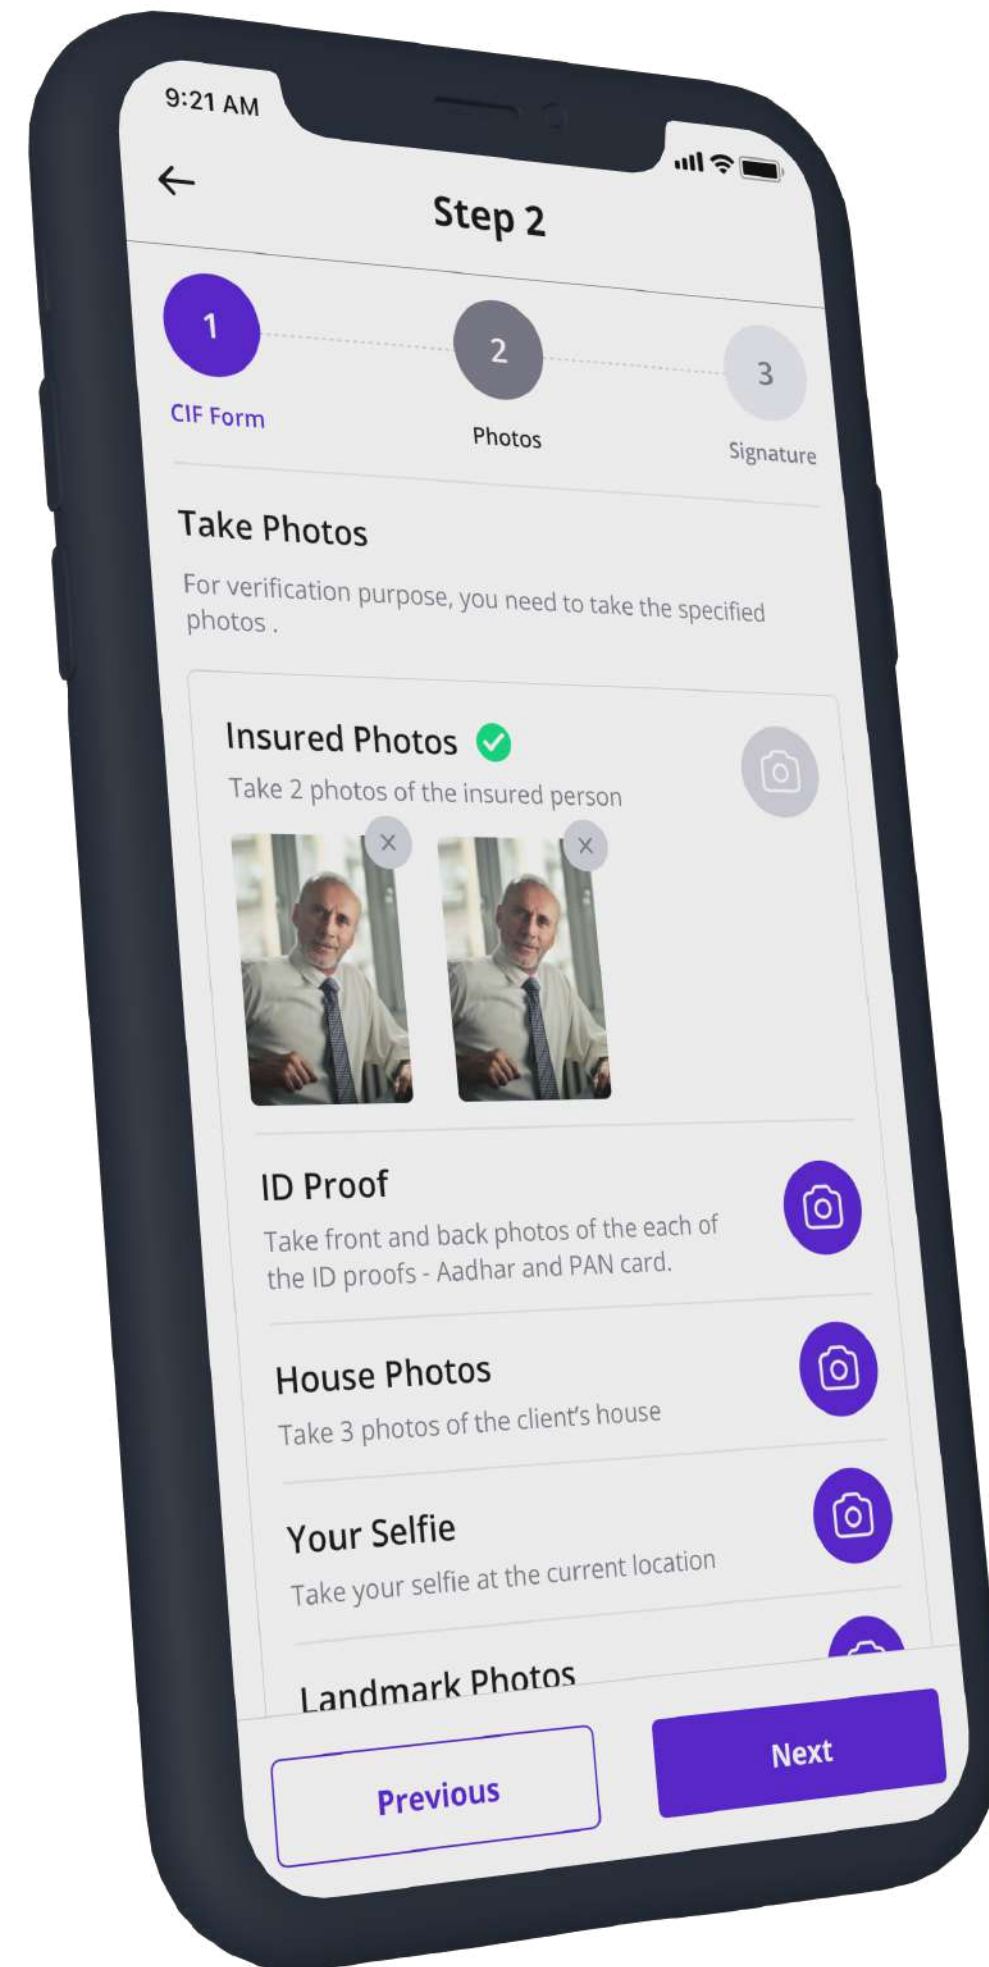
9:21 AM

←

Step 2

1

CIF Form

2

Photos

3

Signature

Take Photos

For verification purpose, you need to take the specified photos .

Insured Photos

Take 2 photos of the insured person

ID Proof

Take front and back photos of the each of the ID proofs - Aadhar and PAN card.

House Photos

Take 3 photos of the client's house

Your Selfie

Take your selfie at the current location

Landmark Photos

Previous

Next